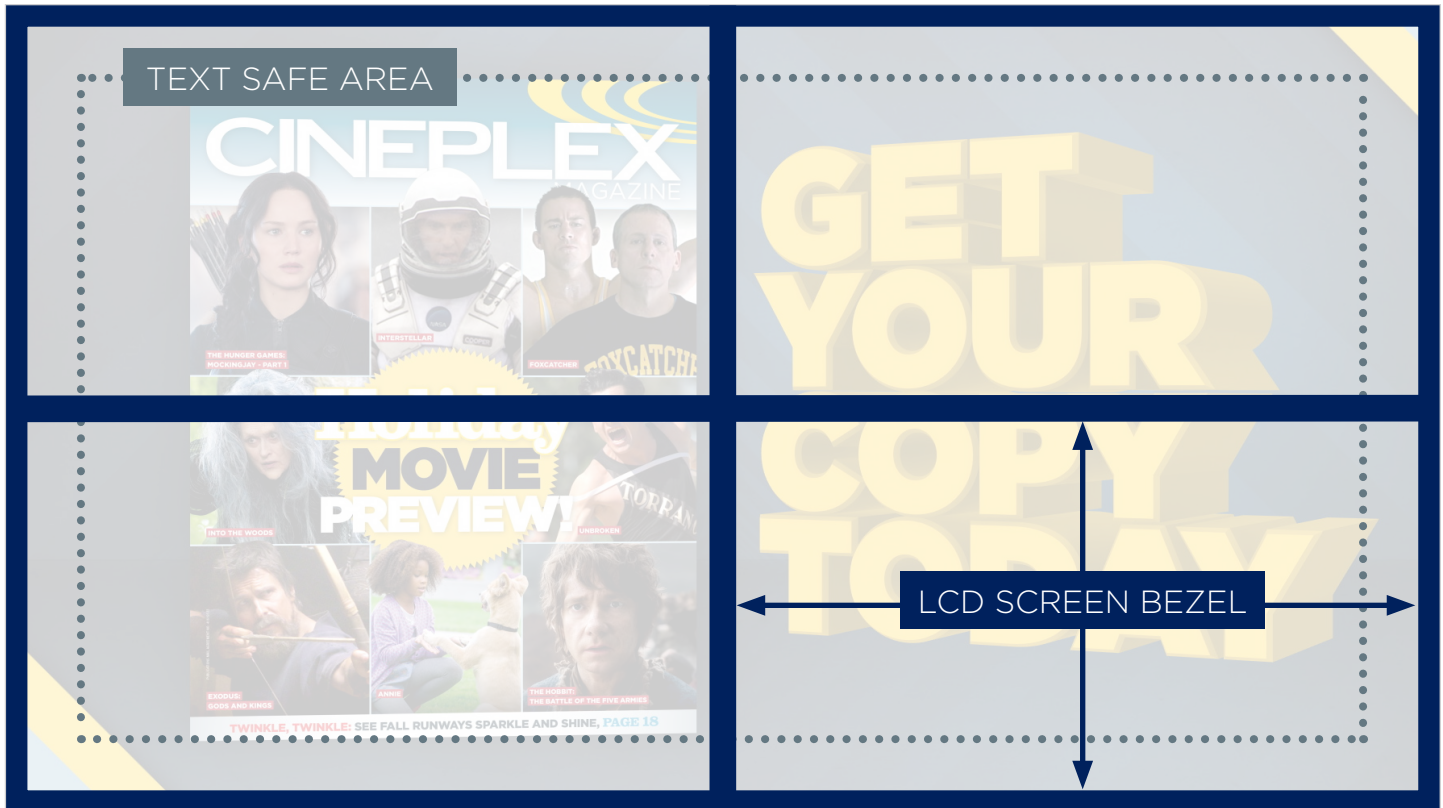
TEXT SAFE AREA

CINEPLEX MAGAZINE

THE HUNGER GAMES: MOCKINGJAY - PART 1

INTERSTELLAR

FOXCATCHER

Holiday MOVIE PREVIEW!

INTO THE WOODS

UNBROKEN

EXODUS: GODS AND KINGS

ANNIE

THE HOBBIT: THE BATTLE OF THE FIVE ARMIES

TWINKLE, TWINKLE: SEE FALL RUNWAYS SPARKLE AND SHINE, PAGE 18

GET YOUR COPY TODAY

LCD SCREEN BEZEL